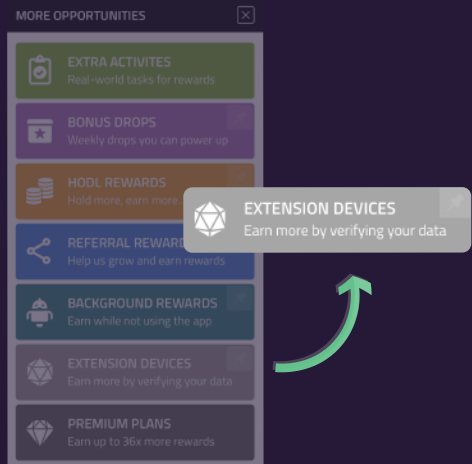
MORE OPPORTUNITIES

EXTRA ACTIVITES
Real-world tasks for rewards

BONUS DROPS
Weekly drops you can power up

HODL REWARDS
Hold more, earn more

REFERRAL REWARDS
Help us grow and earn rewards

BACKGROUND REWARDS
Earn while not using the app

EXTENSION DEVICES
Earn more by verifying your data

PREMIUM PLANS
Earn up to 36x more rewards

EXTENSION DEVICES
Earn more by verifying your data